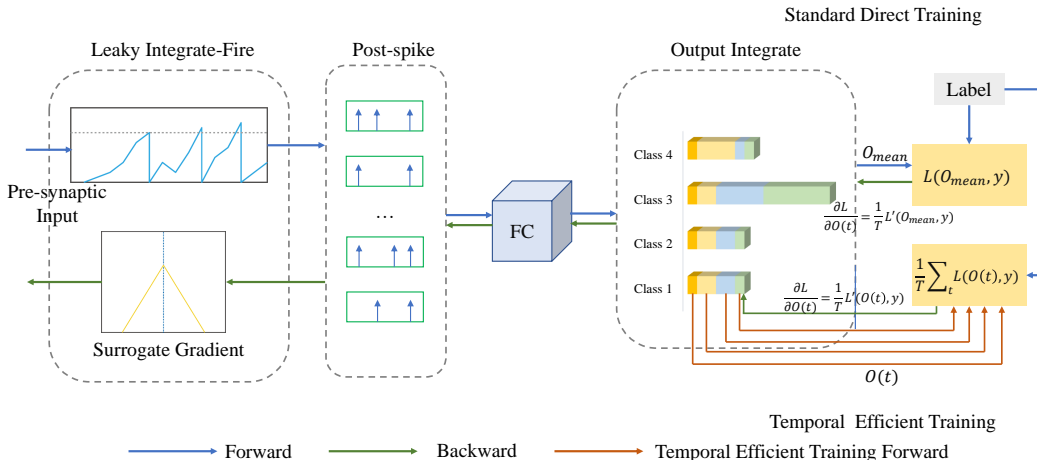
Standard Direct Training

Leaky Integrate-Fire

Post-spike

Output Integrate

Label

Pre-synaptic Input

…

FC

Class 4

Class 3

Class 2

Class 1

$O_{mean}$

$L(O_{mean}, y)$

$\frac{\partial L}{\partial O(t)} = \frac{1}{T} L'(O_{mean}, y)$

$\frac{1}{T}\sum_t L(O(t), y)$

$\frac{\partial L}{\partial O(t)} = \frac{1}{T} L'(O(t), y)$

Surrogate Gradient

$O(t)$

Temporal Efficient Training

Forward

Backward

Temporal Efficient Training Forward